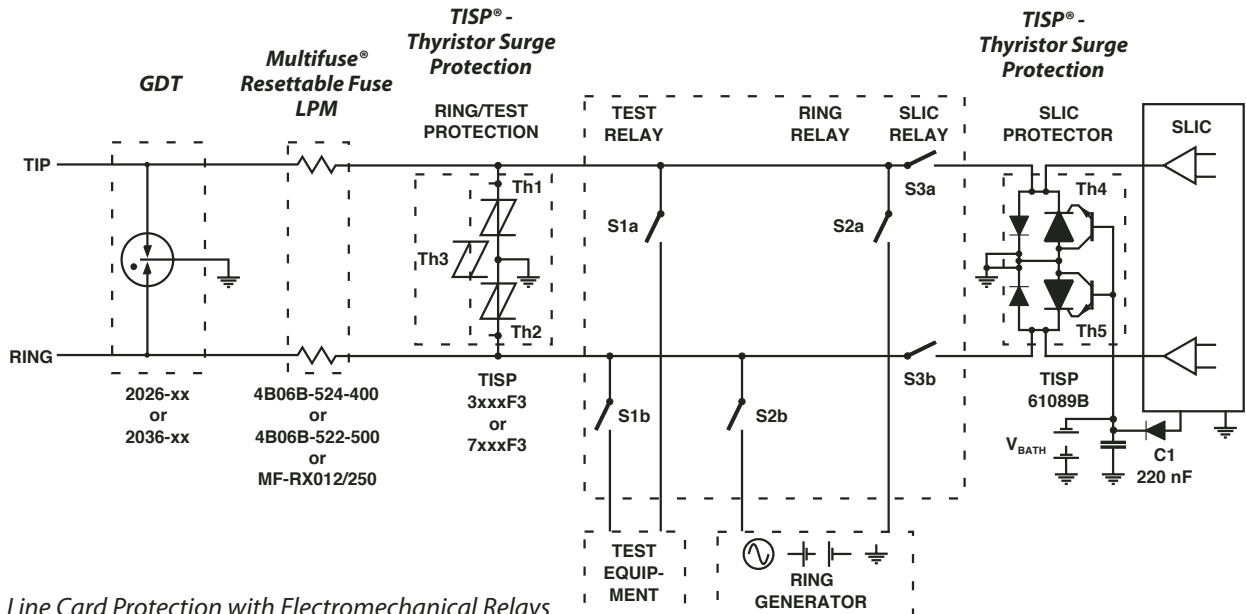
GDT

Multifuse® Resettable Fuse LPM

TISP® - Thyristor Surge Protection

RING/TEST PROTECTION

TEST RELAY

RING RELAY

SLIC RELAY

TISP® - Thyristor Surge Protection

SLIC PROTECTOR

SLIC

TIP

RING

Th1

Th3

Th2

S1a

S2a

S3a

S1b

S2b

S3b

Th4

Th5

2026-xx
or
2036-xx

4B06B-524-400
or
4B06B-522-500
or
MF-RX012/250

TISP
3xxxF3
or
7xxxF3

TISP
61089B

$V_{BATH}$

C1
220 nF

TEST EQUIP-MENT

RING GENERATOR

Line Card Protection with Electromechanical Relays